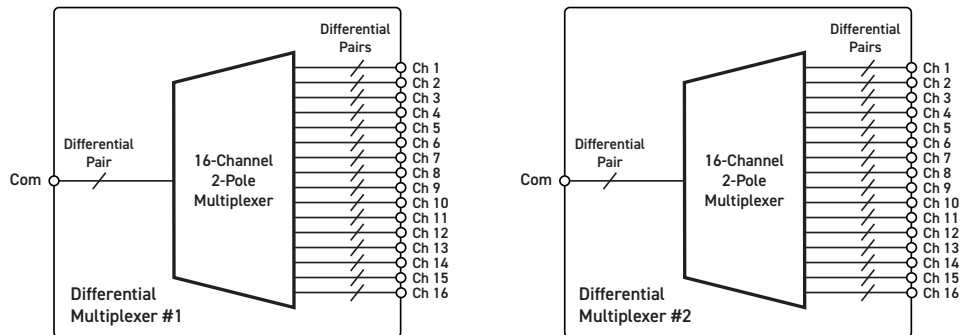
Differential Pairs

Ch 1
Ch 2
Ch 3
Ch 4
Ch 5
Ch 6
Ch 7
Ch 8
Ch 9
Ch 10
Ch 11
Ch 12
Ch 13
Ch 14
Ch 15
Ch 16

Differential Pair

Com

16-Channel 2-Pole Multiplexer

Differential Multiplexer #1

Differential Pairs

Ch 1
Ch 2
Ch 3
Ch 4
Ch 5
Ch 6
Ch 7
Ch 8
Ch 9
Ch 10
Ch 11
Ch 12
Ch 13
Ch 14
Ch 15
Ch 16

Differential Pair

Com

16-Channel 2-Pole Multiplexer

Differential Multiplexer #2